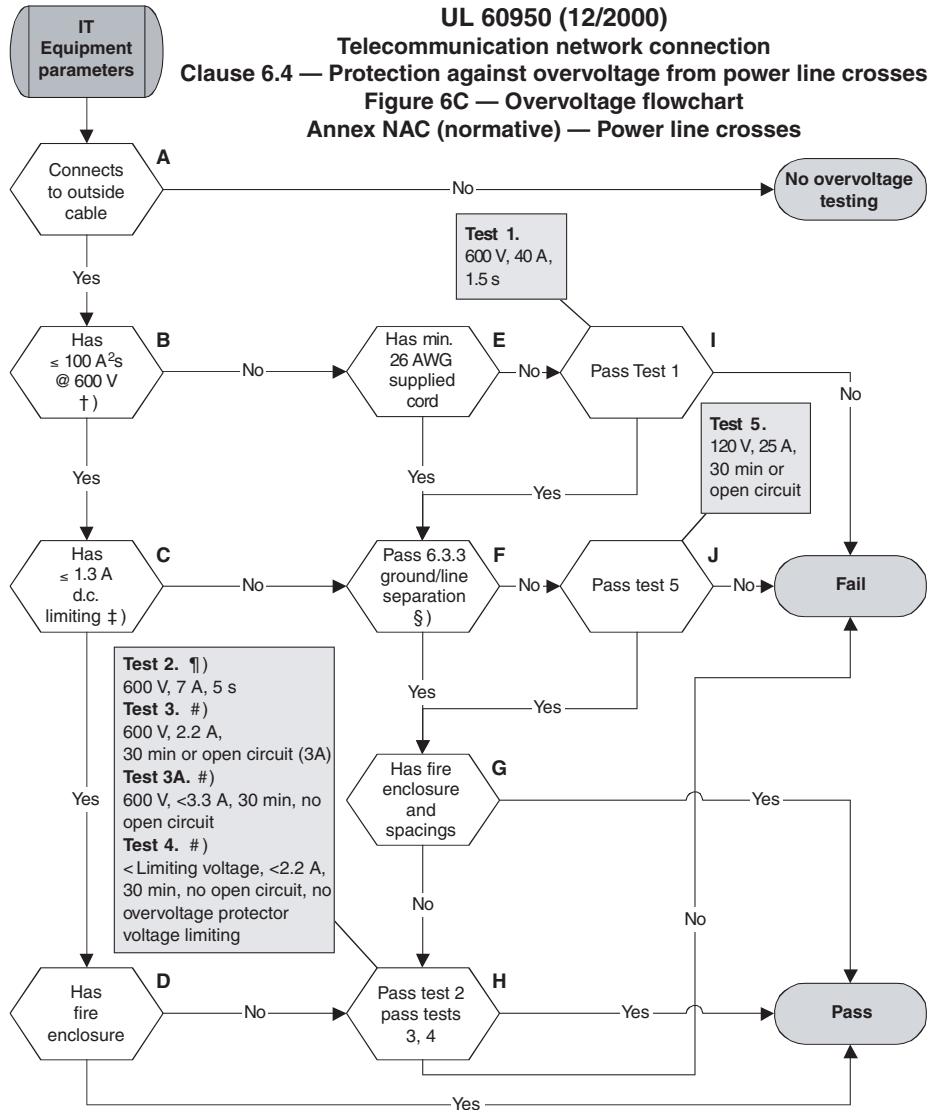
IT Equipment parameters

UL 60950 (12/2000)
Telecommunication network connection
Clause 6.4 — Protection against overvoltage from power line crosses
Figure 6C — Overvoltage flowchart
Annex NAC (normative) — Power line crosses

A
Connects to outside cable

No

No overvoltage testing

Test 1.
600 V, 40 A, 1.5 s

Yes

B
Has ≤ 100 $A^2s$ @ 600 V †)

No

E
Has min. 26 AWG supplied cord

No

I
Pass Test 1

No

Test 5.
120 V, 25 A, 30 min or open circuit

Yes

Yes

Yes

C
Has ≤ 1.3 A d.c. limiting ‡)

No

F
Pass 6.3.3 ground/line separation §)

No

J
Pass test 5

No

Fail

Test 2. ¶)
600 V, 7 A, 5 s
Test 3. #)
600 V, 2.2 A, 30 min or open circuit (3A)
Test 3A. #)
600 V, <3.3 A, 30 min, no open circuit
Test 4. #)
< Limiting voltage, <2.2 A, 30 min, no open circuit, no overvoltage protector voltage limiting

Yes

Yes

G
Has fire enclosure and spacings

Yes

Yes

No

No

D
Has fire enclosure

No

H
Pass test 2 pass tests 3, 4

Yes

Pass

Yes